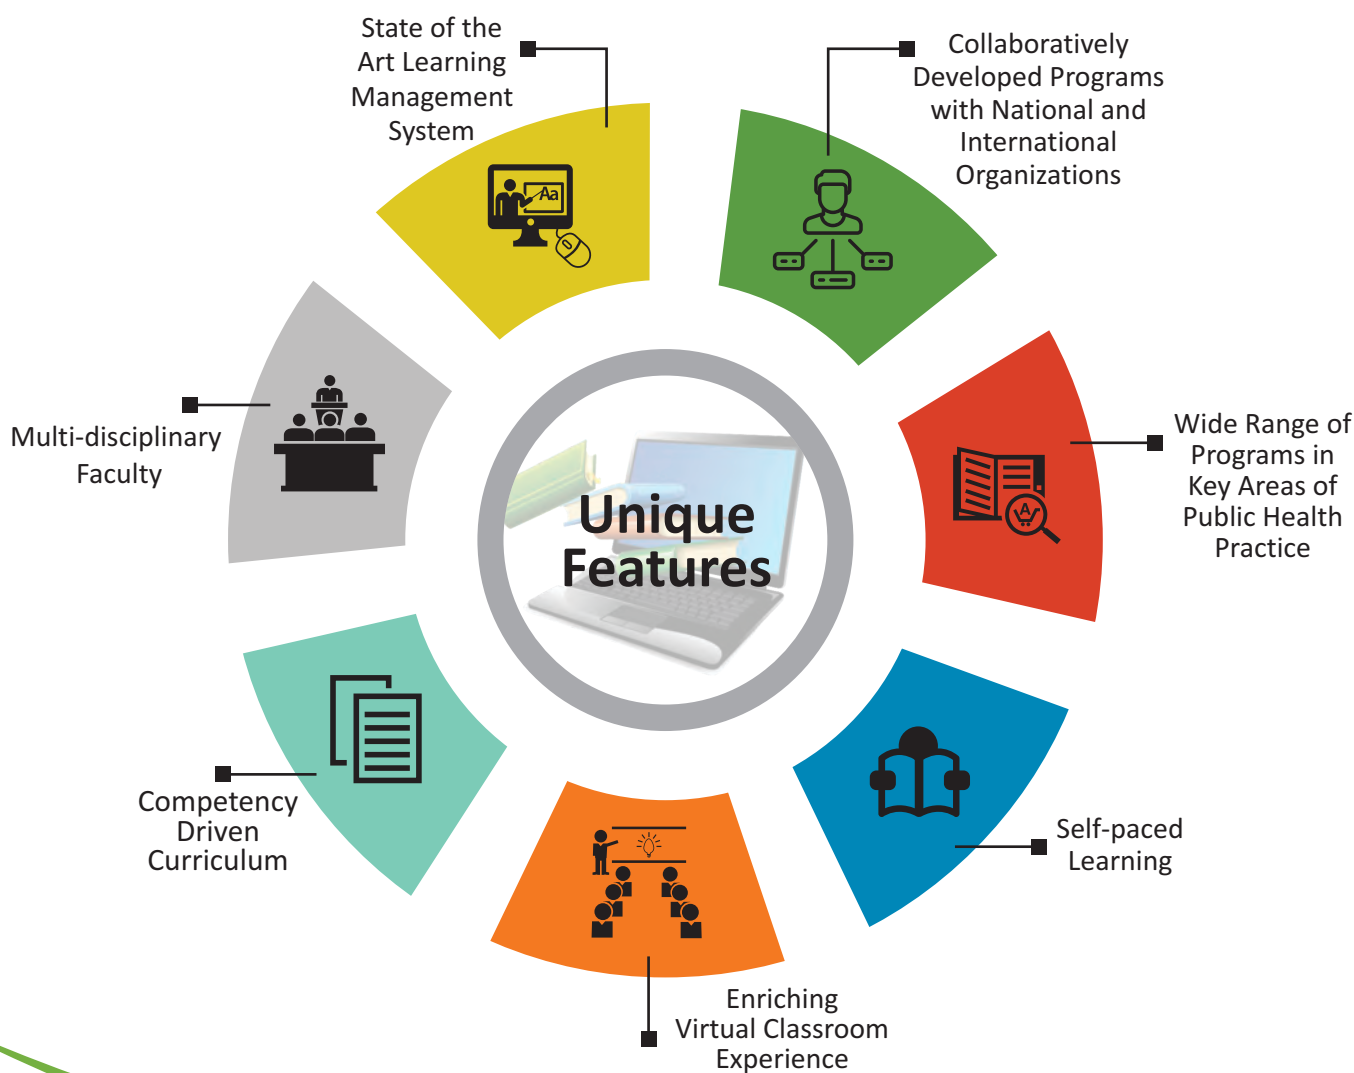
Unique Features

State of the Art Learning Management System

Aa

Collaboratively Developed Programs with National and International Organizations

Wide Range of Programs in Key Areas of Public Health Practice

A

Self-paced Learning

Enriching Virtual Classroom Experience

Competency Driven Curriculum

Multi-disciplinary Faculty